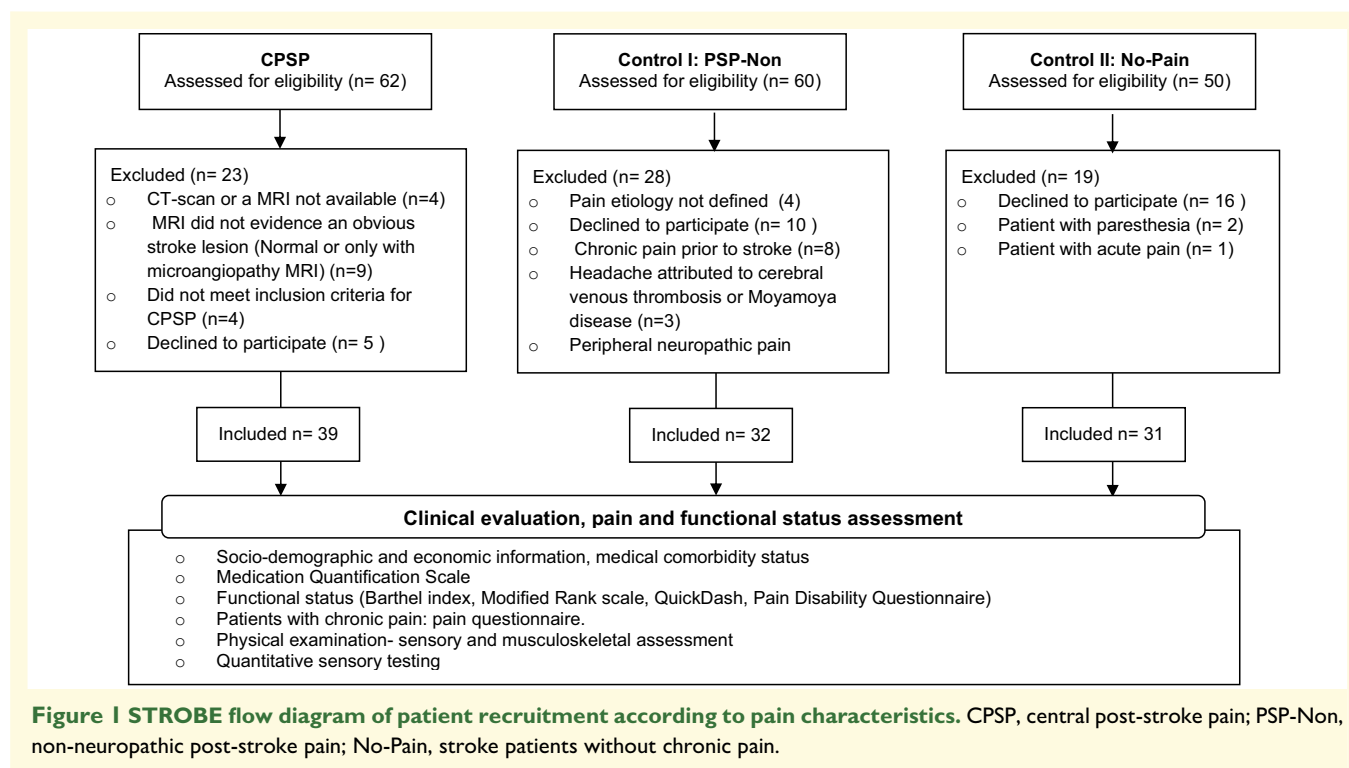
CPSP
Assessed for eligibility (n= 62)

Control I: PSP-Non
Assessed for eligibility (n= 60)

Control II: No-Pain
Assessed for eligibility (n= 50)

Excluded (n= 23)
o CT-scan or a MRI not available (n=4)
o MRI did not evidence an obvious stroke lesion (Normal or only with microangiopathy MRI) (n=9)
o Did not meet inclusion criteria for CPSP (n=4)
o Declined to participate (n= 5 )

Excluded (n= 28)
o Pain etiology not defined (4)
o Declined to participate (n= 10 )
o Chronic pain prior to stroke (n=8)
o Headache attributed to cerebral venous thrombosis or Moyamoya disease (n=3)
o Peripheral neuropathic pain

Excluded (n= 19)
o Declined to participate (n= 16 )
o Patient with paresthesia (n= 2)
o Patient with acute pain (n= 1)

Included n= 39

Included n= 32

Included n= 31

Clinical evaluation, pain and functional status assessment

o Socio-demographic and economic information, medical comorbidity status
o Medication Quantification Scale
o Functional status (Barthel index, Modified Rank scale, QuickDash, Pain Disability Questionnaire)
o Patients with chronic pain: pain questionnaire.
o Physical examination- sensory and musculoskeletal assessment
o Quantitative sensory testing

Figure 1 STROBE flow diagram of patient recruitment according to pain characteristics. CPSP, central post-stroke pain; PSP-Non, non-neuropathic post-stroke pain; No-Pain, stroke patients without chronic pain.